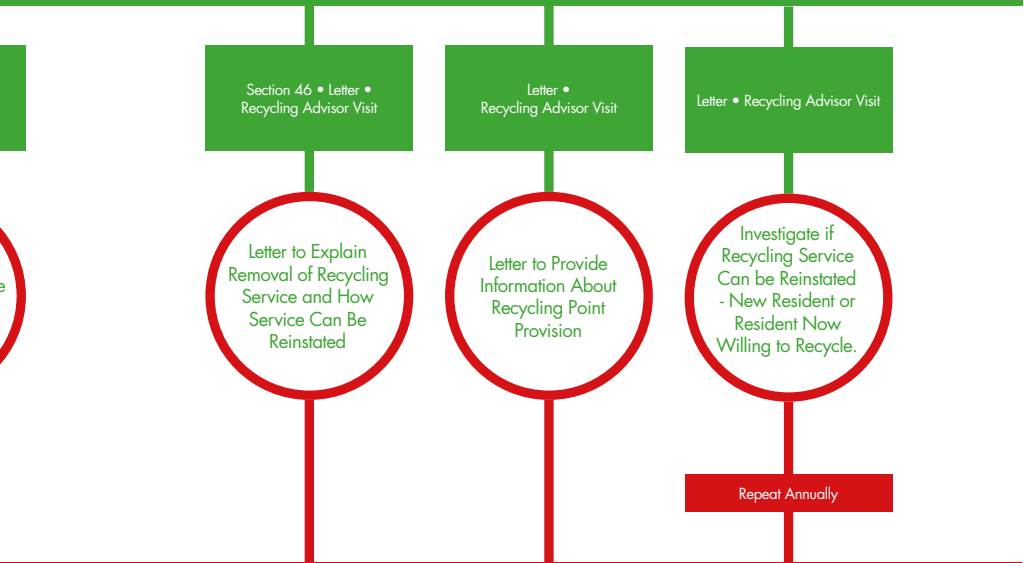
Section 46 • Letter • Recycling Advisor Visit

Letter to Explain Removal of Recycling Service and How Service Can Be Reinstated

Letter • Recycling Advisor Visit

Letter to Provide Information About Recycling Point Provision

Letter • Recycling Advisor Visit

Investigate if Recycling Service Can be Reinstated - New Resident or Resident Now Willing to Recycle.

Repeat Annually